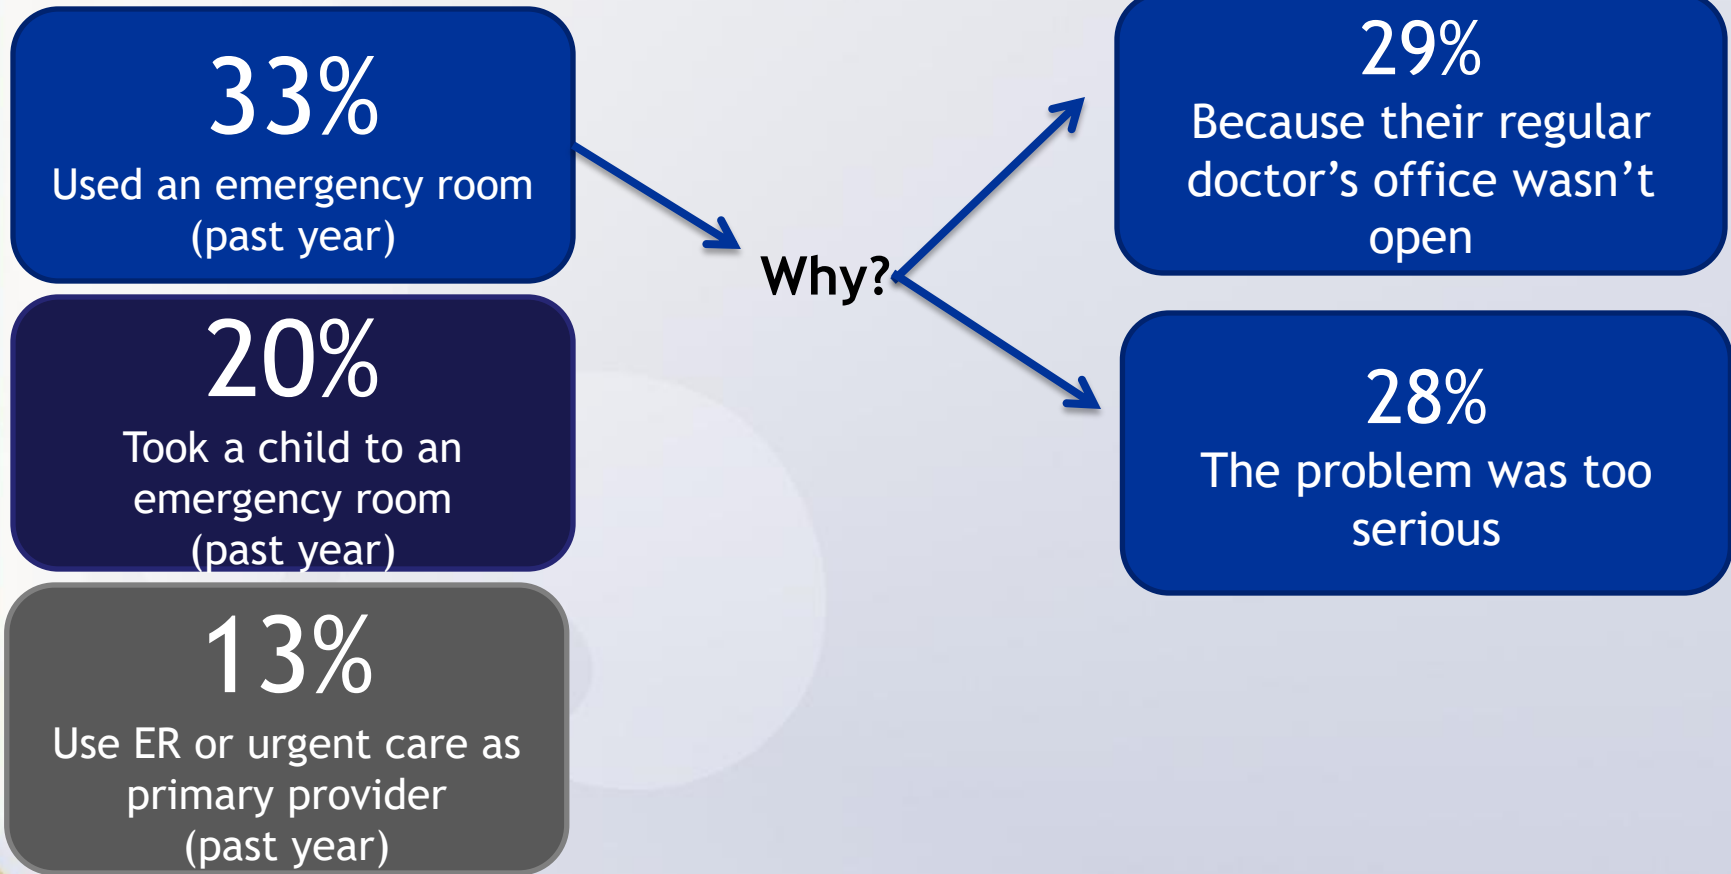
33%
Used an emergency room (past year)

20%
Took a child to an emergency room (past year)

13%
Use ER or urgent care as primary provider (past year)

Why?

29%
Because their regular doctor’s office wasn’t open

28%
The problem was too serious